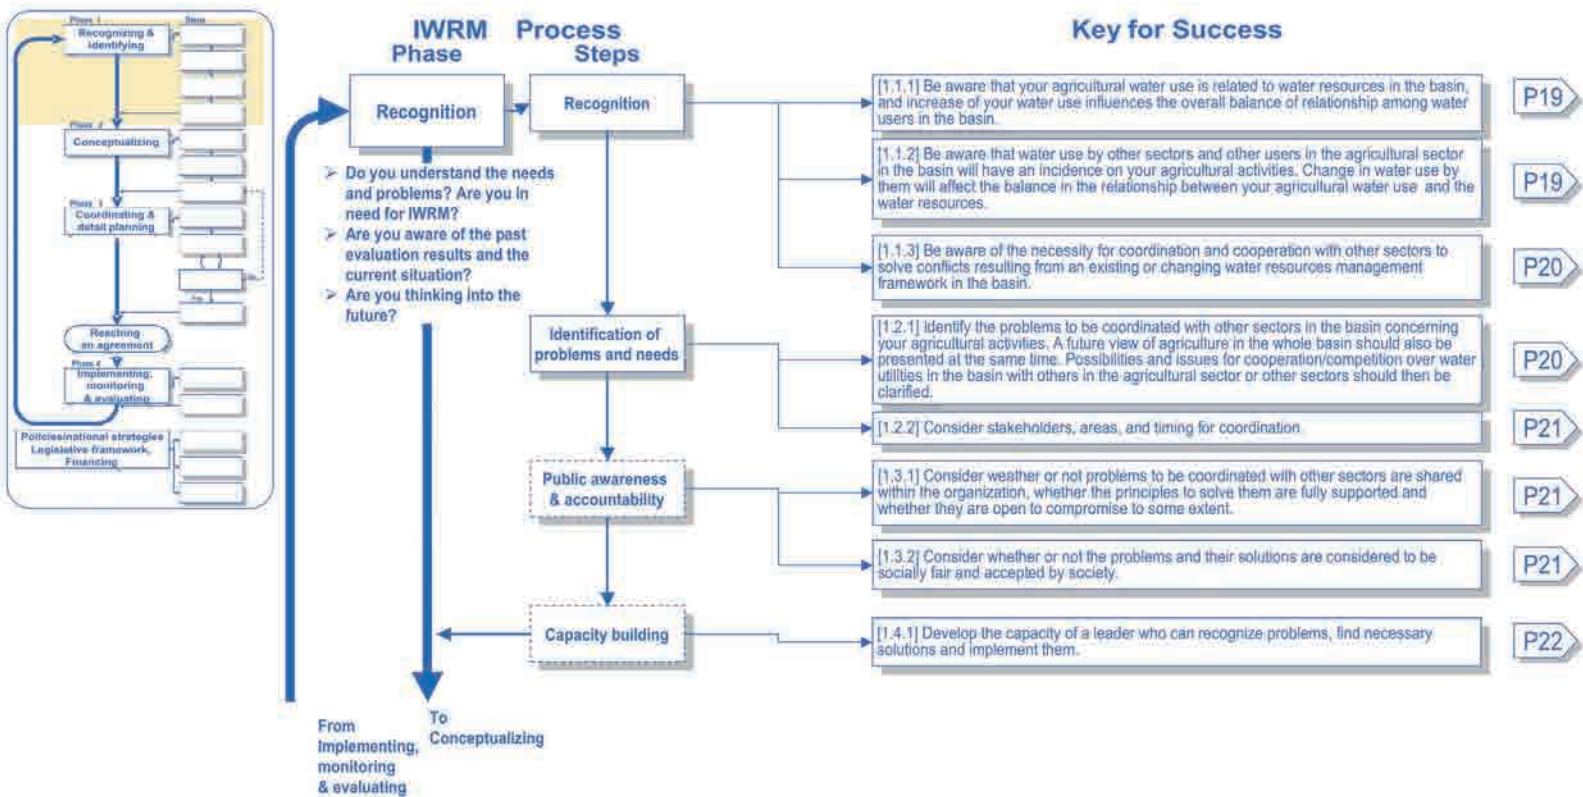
Phase 1

Step

Recognizing & identifying

Phase 2

Conceptualizing

Phase 3

Coordinating & detail planning

Reaching an agreement

Phase 4

Implementing, monitoring & evaluating

Policies/national strategies Legislative framework, Financing

IWRM Phase

Process Steps

Key for Success

Recognition

Recognition

➢ Do you understand the needs and problems? Are you in need for IWRM?
➢ Are you aware of the past evaluation results and the current situation?
➢ Are you thinking into the future?

[1.1.1] Be aware that your agricultural water use is related to water resources in the basin, and increase of your water use influences the overall balance of relationship among water users in the basin.

P19

[1.1.2] Be aware that water use by other sectors and other users in the agricultural sector in the basin will have an incidence on your agricultural activities. Change in water use by them will affect the balance in the relationship between your agricultural water use and the water resources.

P19

[1.1.3] Be aware of the necessity for coordination and cooperation with other sectors to solve conflicts resulting from an existing or changing water resources management framework in the basin.

P20

Identification of problems and needs

[1.2.1] Identify the problems to be coordinated with other sectors in the basin concerning your agricultural activities. A future view of agriculture in the whole basin should also be presented at the same time. Possibilities and issues for cooperation/competition over water utilities in the basin with others in the agricultural sector or other sectors should then be clarified.

P20

[1.2.2] Consider stakeholders, areas, and timing for coordination.

P21

Public awareness & accountability

[1.3.1] Consider weather or not problems to be coordinated with other sectors are shared within the organization, whether the principles to solve them are fully supported and whether they are open to compromise to some extent.

P21

[1.3.2] Consider whether or not the problems and their solutions are considered to be socially fair and accepted by society.

P21

Capacity building

[1.4.1] Develop the capacity of a leader who can recognize problems, find necessary solutions and implement them.

P22

From Implementing, monitoring & evaluating

To Conceptualizing